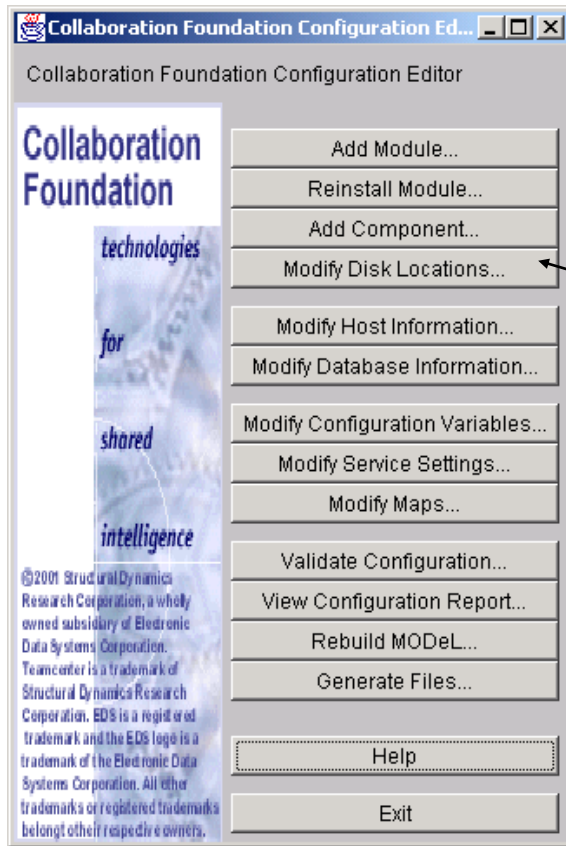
Collaboration Foundation Configuration Ed...

Collaboration Foundation Configuration Editor

Collaboration Foundation

technologies

for

shared

intelligence

©2001 Structural Dynamics Research Corporation, a wholly owned subsidiary of Electronic Data Systems Corporation. Teamcenter is a trademark of Structural Dynamics Research Corporation. EDS is a registered trademark and the EDS logo is a trademark of the Electronic Data Systems Corporation. All other trademarks or registered trademarks belong to their respective owners.

Add Module...

Reinstall Module...

Add Component...

Modify Disk Locations...

Modify Host Information...

Modify Database Information...

Modify Configuration Variables...

Modify Service Settings...

Modify Maps...

Validate Configuration...

View Configuration Report...

Rebuild MODeL...

Generate Files...

Help

Exit